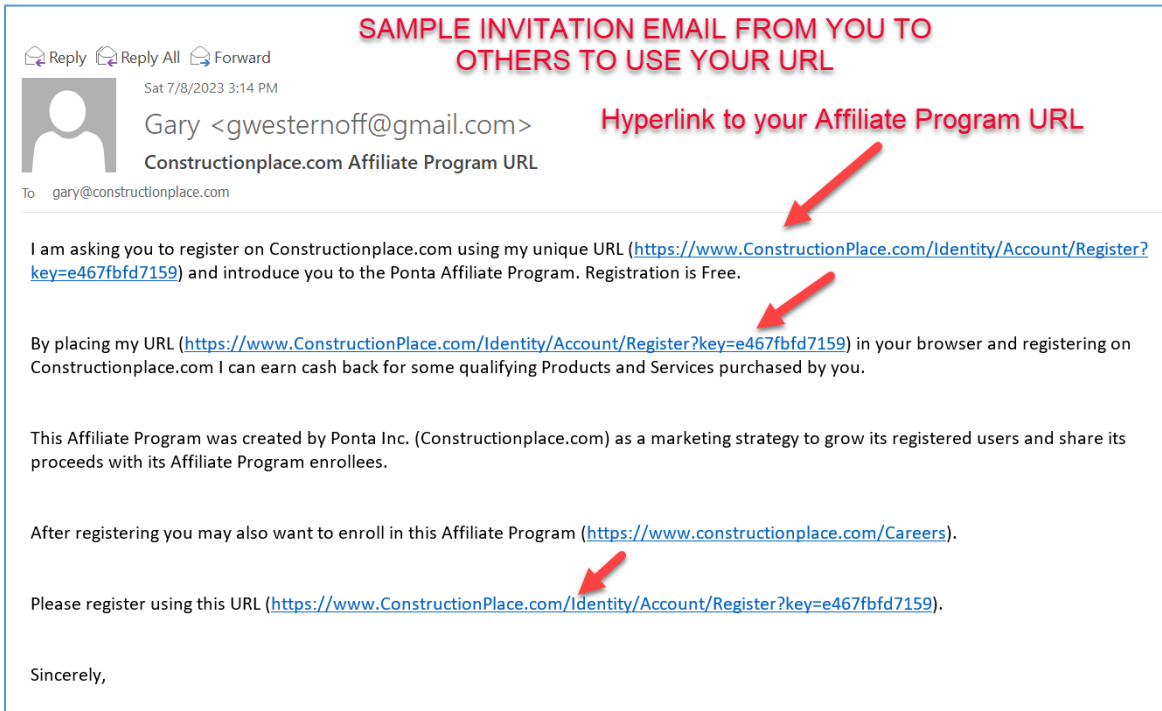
SAMPLE INVITATION EMAIL FROM YOU TO OTHERS TO USE YOUR URL

Reply Reply All Forward

Sat 7/8/2023 3:14 PM

Gary <gwesternoff@gmail.com>

Constructionplace.com Affiliate Program URL

To gary@constructionplace.com

Hyperlink to your Affiliate Program URL

I am asking you to register on Constructionplace.com using my unique URL (https://www.ConstructionPlace.com/Identity/Account/Register?key=e467fbfd7159) and introduce you to the Ponta Affiliate Program. Registration is Free.

By placing my URL (https://www.ConstructionPlace.com/Identity/Account/Register?key=e467fbfd7159) in your browser and registering on Constructionplace.com I can earn cash back for some qualifying Products and Services purchased by you.

This Affiliate Program was created by Ponta Inc. (Constructionplace.com) as a marketing strategy to grow its registered users and share its proceeds with its Affiliate Program enrollees.

After registering you may also want to enroll in this Affiliate Program (https://www.constructionplace.com/Careers).

Please register using this URL (https://www.ConstructionPlace.com/Identity/Account/Register?key=e467fbfd7159).

Sincerely,